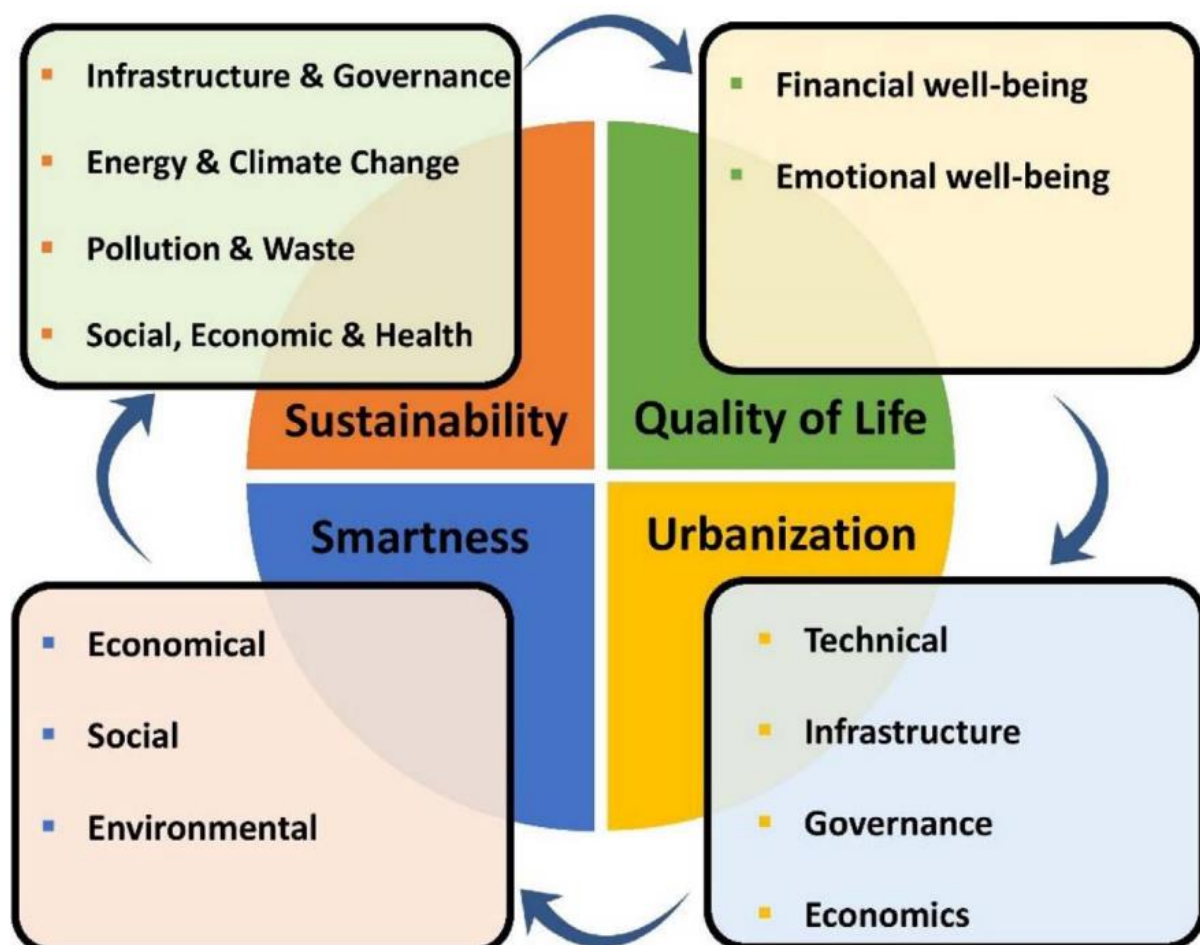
- Infrastructure & Governance
- Energy & Climate Change
- Pollution & Waste
- Social, Economic & Health

- Financial well-being
- Emotional well-being

Sustainability

Quality of Life

Smartness

Urbanization

- Economical
- Social
- Environmental

- Technical
- Infrastructure
- Governance
- Economics